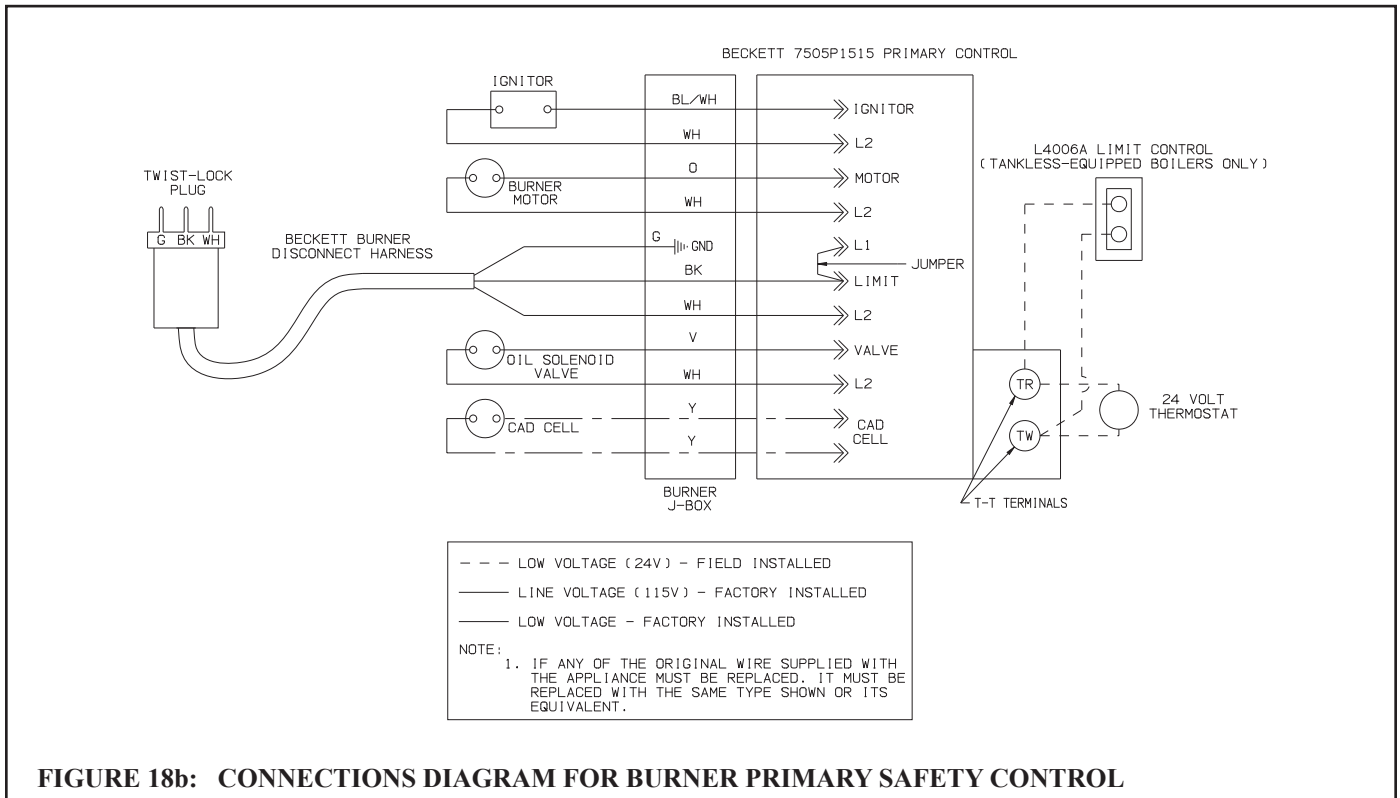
BECKETT 7505P1515 PRIMARY CONTROL

IGNITOR

BL/WH

IGNITOR

WH

L2

L4006A LIMIT CONTROL
(TANKLESS-EQUIPPED BOILERS ONLY)

TWIST-LOCK PLUG

O

MOTOR

BURNER MOTOR

WH

L2

G BK WH

BECKETT BURNER DISCONNECT HARNESS

G

GND

L1

JUMPER

BK

LIMIT

WH

L2

V

VALVE

OIL SOLENOID VALVE

WH

L2

TR

24 VOLT THERMOSTAT

Y

CAD CELL

CAD CELL

TW

Y

BURNER J-BOX

T-T TERMINALS

LOW VOLTAGE (24V) - FIELD INSTALLED

LINE VOLTAGE (115V) - FACTORY INSTALLED

LOW VOLTAGE - FACTORY INSTALLED

NOTE:
1. IF ANY OF THE ORIGINAL WIRE SUPPLIED WITH THE APPLIANCE MUST BE REPLACED. IT MUST BE REPLACED WITH THE SAME TYPE SHOWN OR ITS EQUIVALENT.

FIGURE 18b: CONNECTIONS DIAGRAM FOR BURNER PRIMARY SAFETY CONTROL